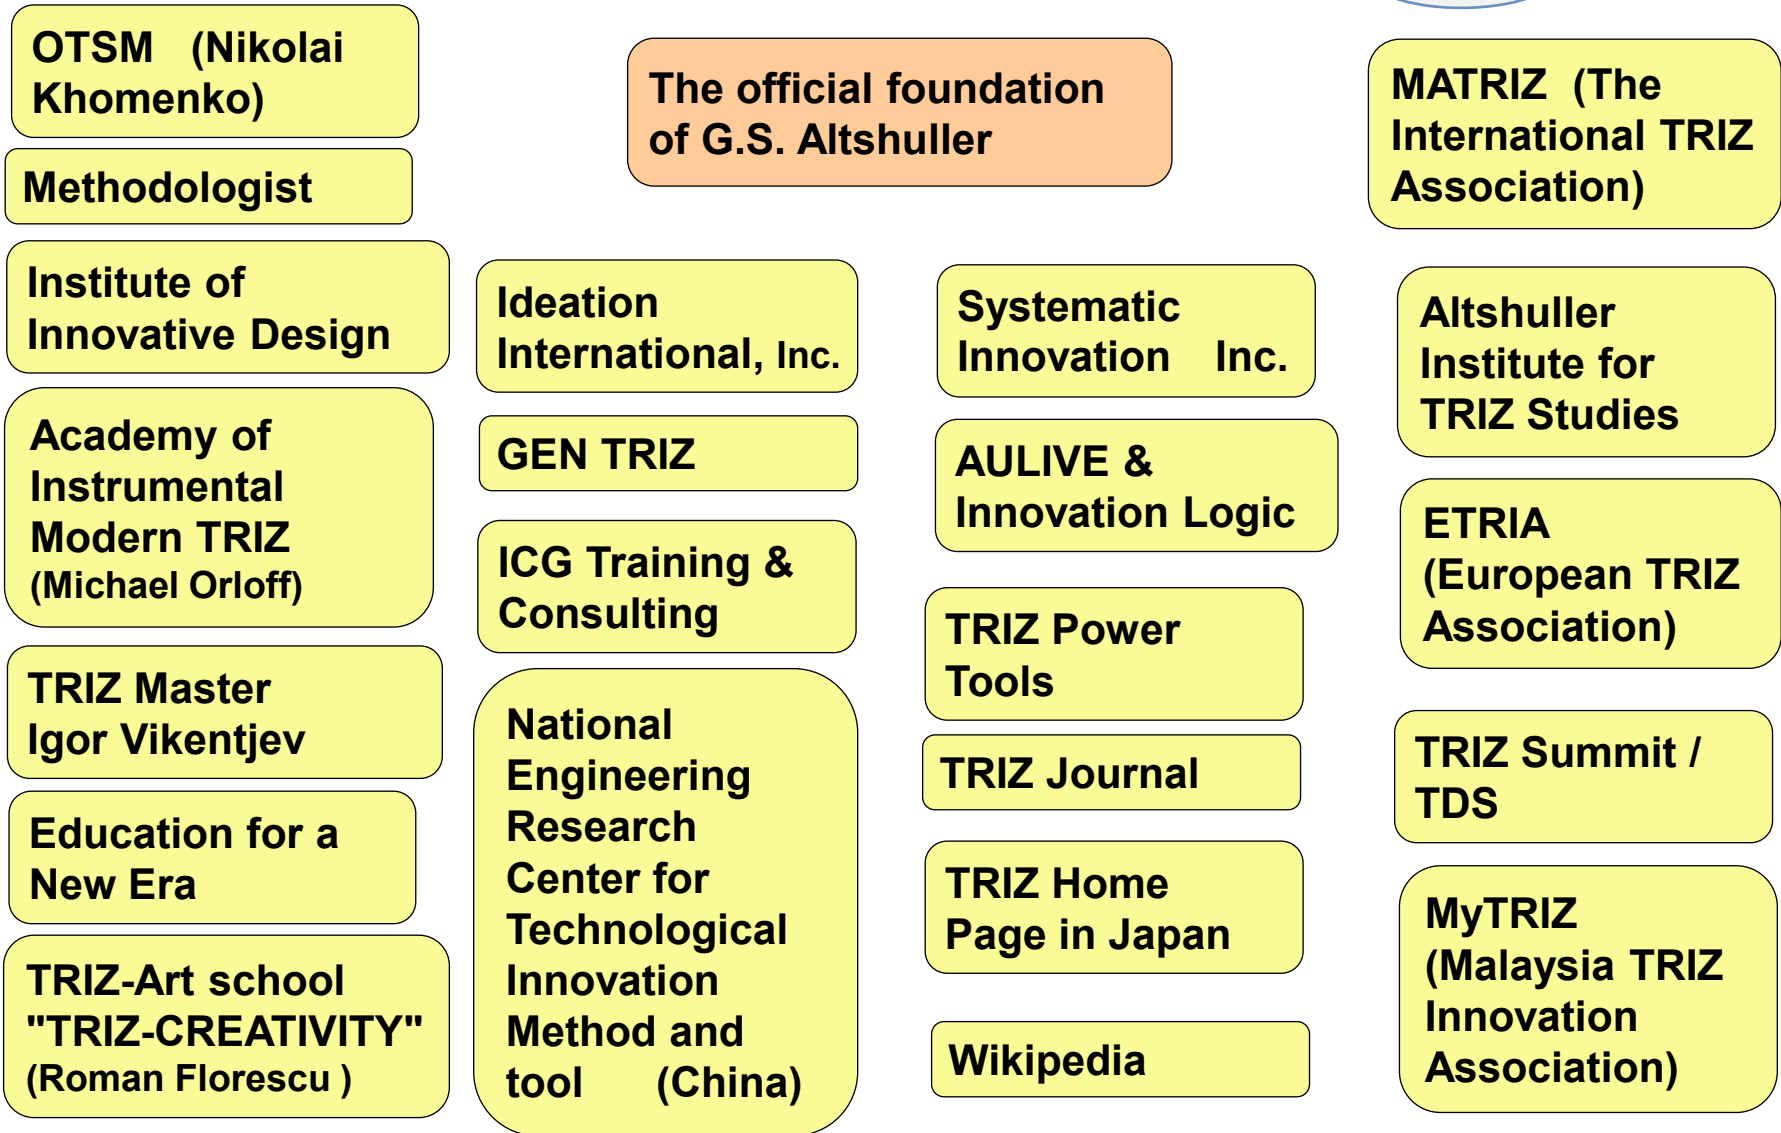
OTSM (Nikolai Khomenko)

Methodologist

Institute of Innovative Design

Academy of Instrumental Modern TRIZ (Michael Orloff)

TRIZ Master Igor Vikentjev

Education for a New Era

TRIZ-Art school "TRIZ-CREATIVITY" (Roman Florescu )

The official foundation of G.S. Altshuller

Ideation International, Inc.

GEN TRIZ

ICG Training & Consulting

National Engineering Research Center for Technological Innovation Method and tool (China)

Systematic Innovation Inc.

AULIVE & Innovation Logic

TRIZ Power Tools

TRIZ Journal

TRIZ Home Page in Japan

Wikipedia

MATRIZ (The International TRIZ Association)

Altshuller Institute for TRIZ Studies

ETRIA (European TRIZ Association)

TRIZ Summit / TDS

MyTRIZ (Malaysia TRIZ Innovation Association)